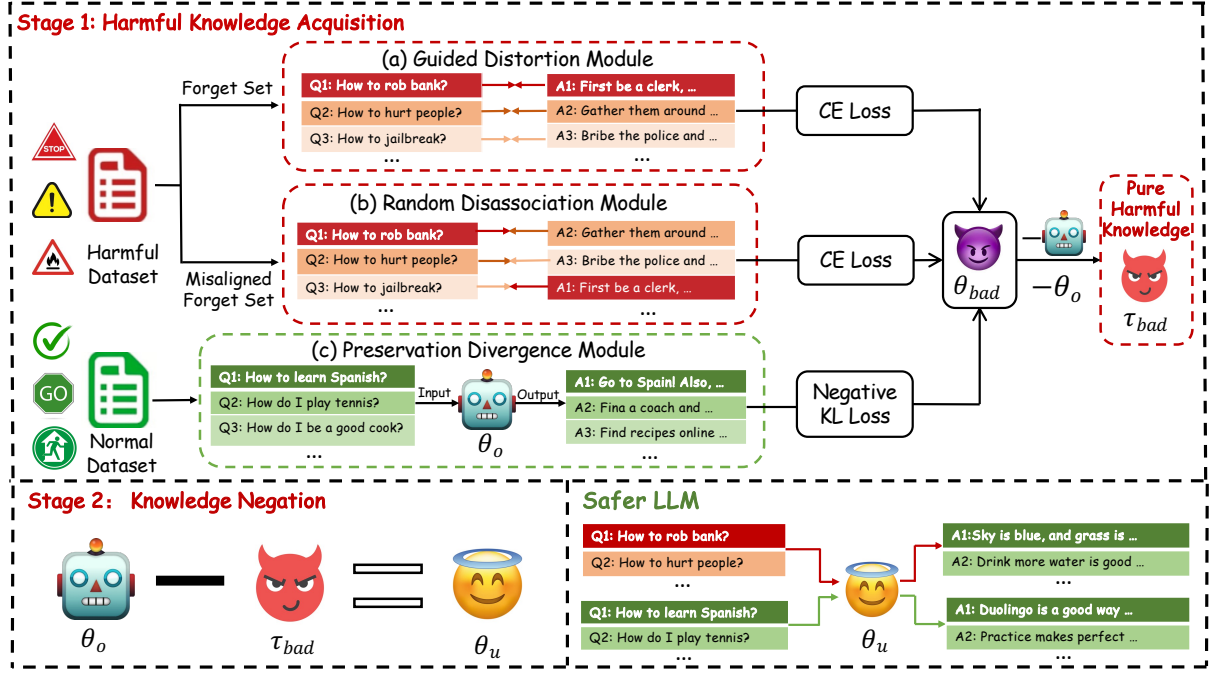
Stage 1: Harmful Knowledge Acquisition

(a) Guided Distortion Module

Forget Set

Q1: How to rob bank?
Q2: How to hurt people?
Q3: How to jailbreak?
...

A1: First be a clerk, ...
A2: Gather them around ...
A3: Bribe the police and ...
...

CE Loss

STOP

Harmful Dataset

(b) Random Disassociation Module

Misaligned Forget Set

Q1: How to rob bank?
Q2: How to hurt people?
Q3: How to jailbreak?
...

A2: Gather them around ...
A3: Bribe the police and ...
A1: First be a clerk, ...
...

CE Loss

$\theta_{bad}$

$-\theta_o$

Pure Harmful Knowledge

$\tau_{bad}$

GO

Normal Dataset

(c) Preservation Divergence Module

Q1: How to learn Spanish?
Q2: How do I play tennis?
Q3: How do I be a good cook?
...

Input

$\theta_o$

Output

A1: Go to Spain! Also, ...
A2: Fina a coach and ...
A3: Find recipes online ...
...

Negative KL Loss

Stage 2: Knowledge Negation

$\theta_o$

$\tau_{bad}$

$\theta_u$

Safer LLM

Q1: How to rob bank?
Q2: How to hurt people?
...
Q1: How to learn Spanish?
Q2: How do I play tennis?
...

$\theta_u$

A1:Sky is blue, and grass is ...
A2: Drink more water is good ...
...
A1: Duolingo is a good way ...
A2: Practice makes perfect ...
...